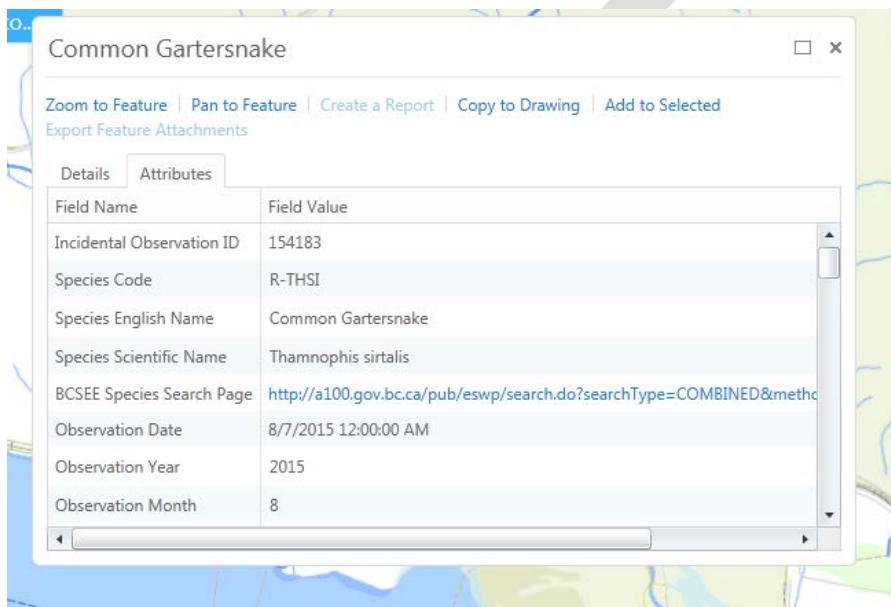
Common Gartersnake

Zoom to Feature | Pan to Feature | Create a Report | Copy to Drawing | Add to Selected
Export Feature Attachments

Details Attributes

| Field Name | Field Value |
|---|---|
| Incidental Observation ID | 154183 |
| Species Code | R-THSI |
| Species English Name | Common Gartersnake |
| Species Scientific Name | Thamnophis sirtalis |
| BCSEE Species Search Page | http://a100.gov.bc.ca/pub/eswp/search.do?searchType=COMBINED&metho |
| Observation Date | 8/7/2015 12:00:00 AM |
| Observation Year | 2015 |
| Observation Month | 8 |